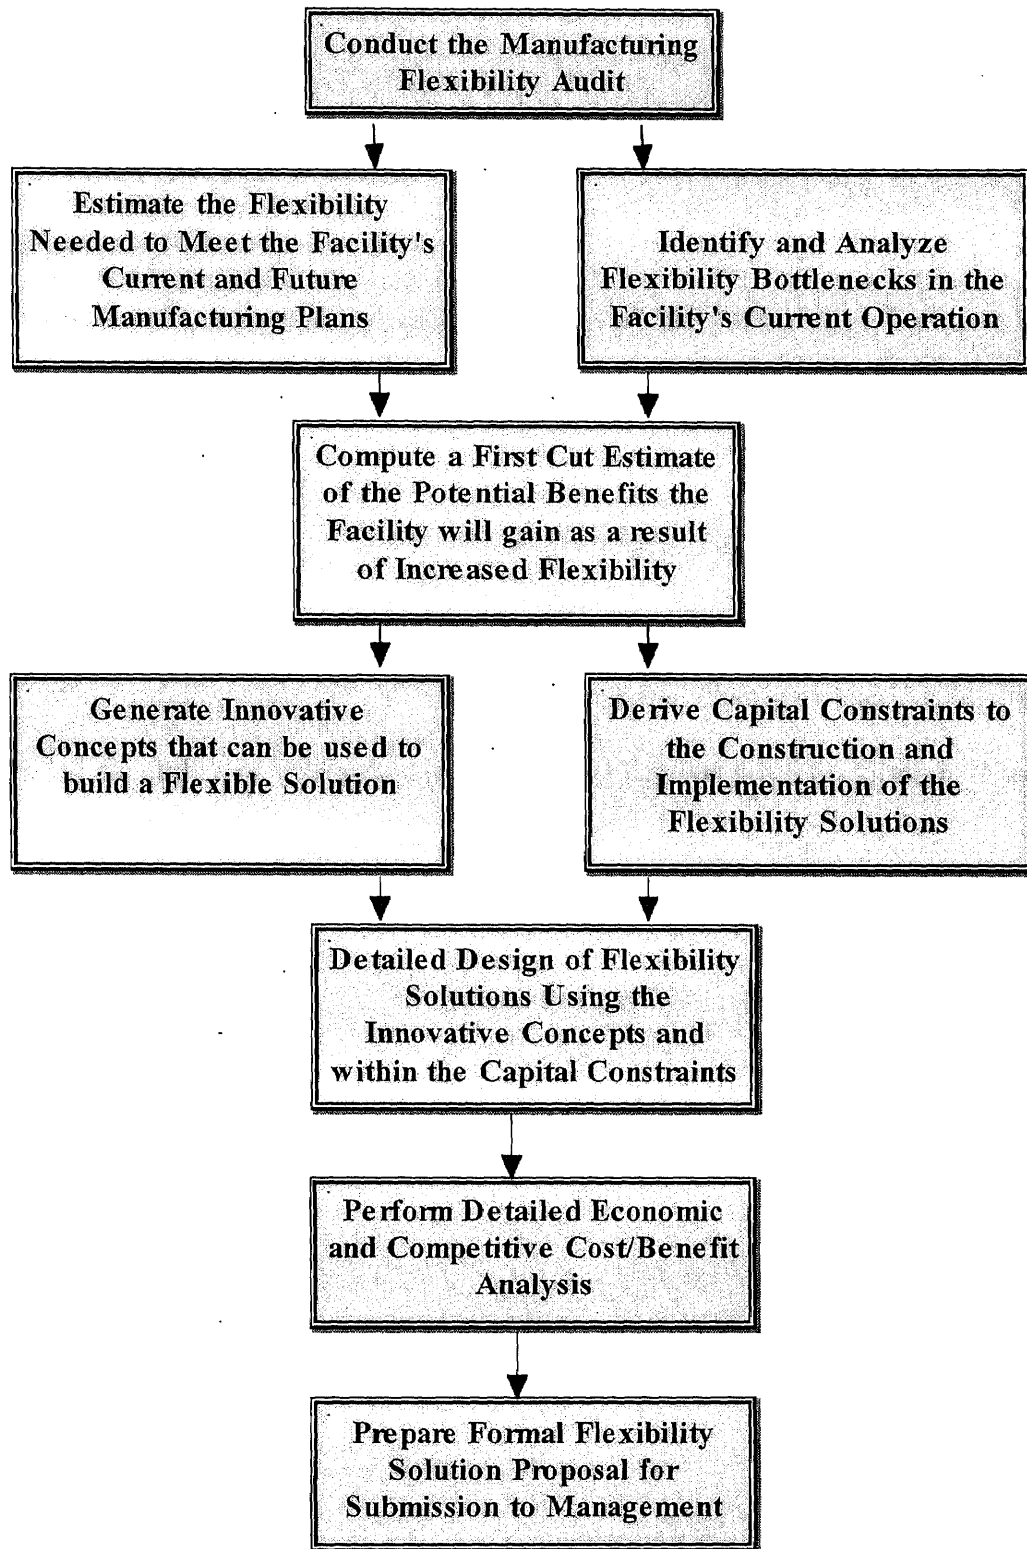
Conduct the Manufacturing Flexibility Audit

Estimate the Flexibility Needed to Meet the Facility's Current and Future Manufacturing Plans

Identify and Analyze Flexibility Bottlenecks in the Facility's Current Operation

Compute a First Cut Estimate of the Potential Benefits the Facility will gain as a result of Increased Flexibility

Generate Innovative Concepts that can be used to build a Flexible Solution

Derive Capital Constraints to the Construction and Implementation of the Flexibility Solutions

Detailed Design of Flexibility Solutions Using the Innovative Concepts and within the Capital Constraints

Perform Detailed Economic and Competitive Cost/Benefit Analysis

Prepare Formal Flexibility Solution Proposal for Submission to Management